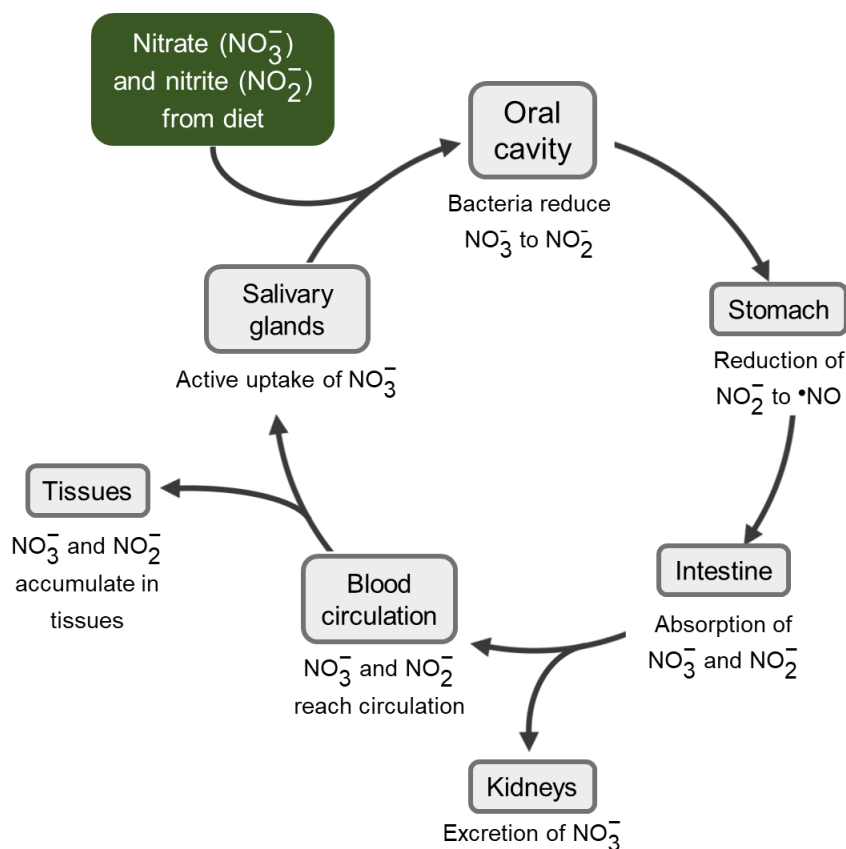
Nitrate ($NO_3^-$) and nitrite ($NO_2^-$) from diet

Oral cavity

Bacteria reduce $NO_3^-$ to $NO_2^-$

Stomach

Reduction of $NO_2^-$ to •NO

Intestine

Absorption of $NO_3^-$ and $NO_2^-$

Kidneys

Excretion of $NO_3^-$

Blood circulation

$NO_3^-$ and $NO_2^-$ reach circulation

Tissues

$NO_3^-$ and $NO_2^-$ accumulate in tissues

Salivary glands

Active uptake of $NO_3^-$